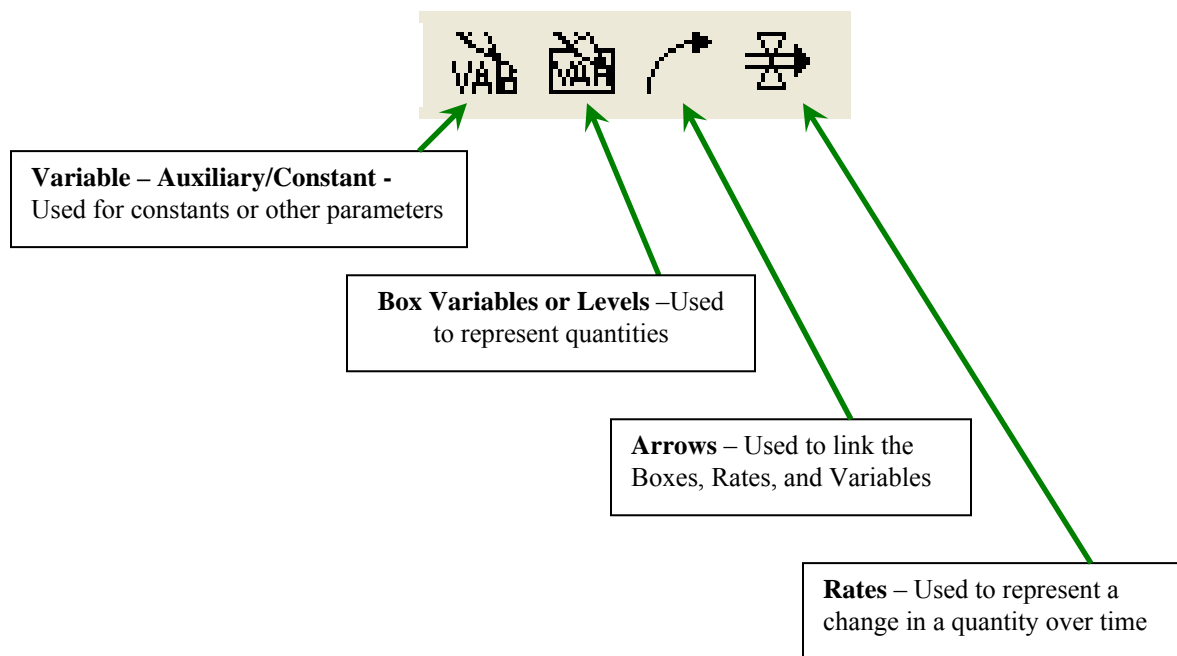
VAR VAR

Variable – Auxiliary/Constant - Used for constants or other parameters

Box Variables or Levels –Used to represent quantities

Arrows – Used to link the Boxes, Rates, and Variables

Rates – Used to represent a change in a quantity over time